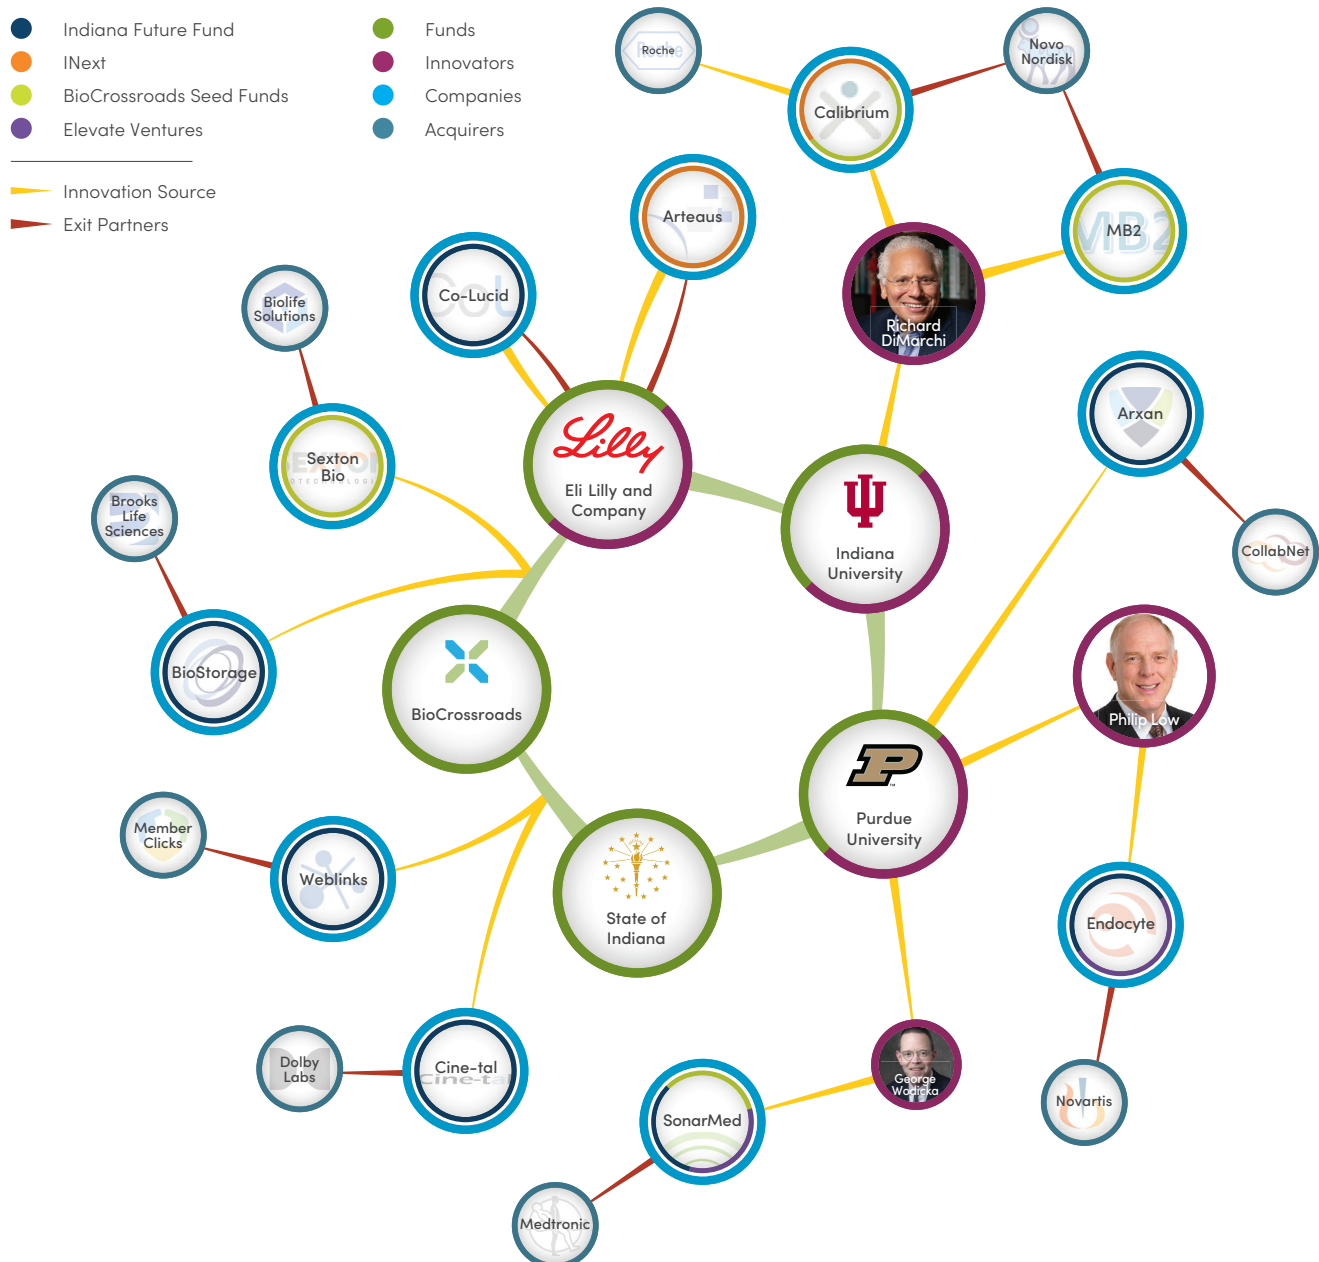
Indiana Future Fund
INext
BioCrossroads Seed Funds
Elevate Ventures
Funds
Innovators
Companies
Acquirers

Innovation Source
Exit Partners

Roche
Calibrium
Novo Nordisk
Arteaus
MB2
Co-Lucid
Richard DiMarchi
Biolife Solutions
Lilly
Eli Lilly and Company
Arxan
Sexton Bio
Indiana University
CollabNet
Brooks Life Sciences
BioStorage
BioCrossroads
Philip Low
Purdue University
Member Clicks
Weblinks
State of Indiana
Endocyte
Dolby Labs
Cine-tal
George Wodicka
Novartis
SonarMed
Medtronic